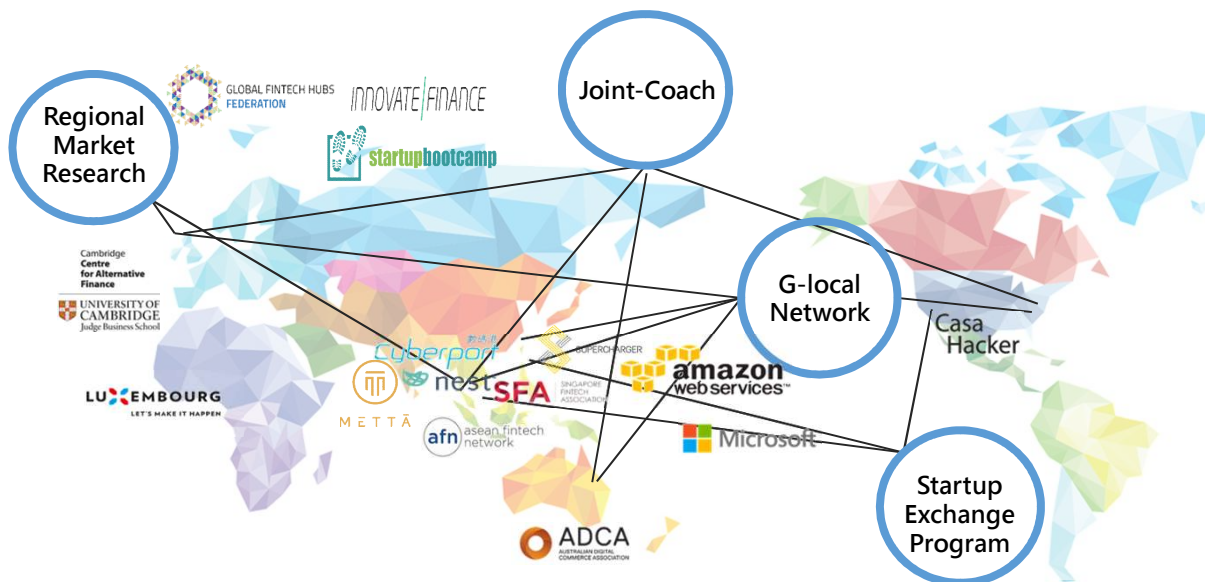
Regional Market Research

GLOBAL FINTECH HUBS FEDERATION

INNOVATE FINANCE

startupbootcamp

Joint-Coach

Cambridge Centre for Alternative Finance

UNIVERSITY OF CAMBRIDGE Judge Business School

G-local Network

Casa Hacker

數碼港 Cyberport

SUPERCHARGER

amazon web services™

METTĀ

nest

SFA SINGAPORE FINTECH ASSOCIATION

LUXEMBOURG LET'S MAKE IT HAPPEN

afn asean fintech network

Microsoft

Startup Exchange Program

ADCA AUSTRALIAN DIGITAL COMMERCE ASSOCIATION